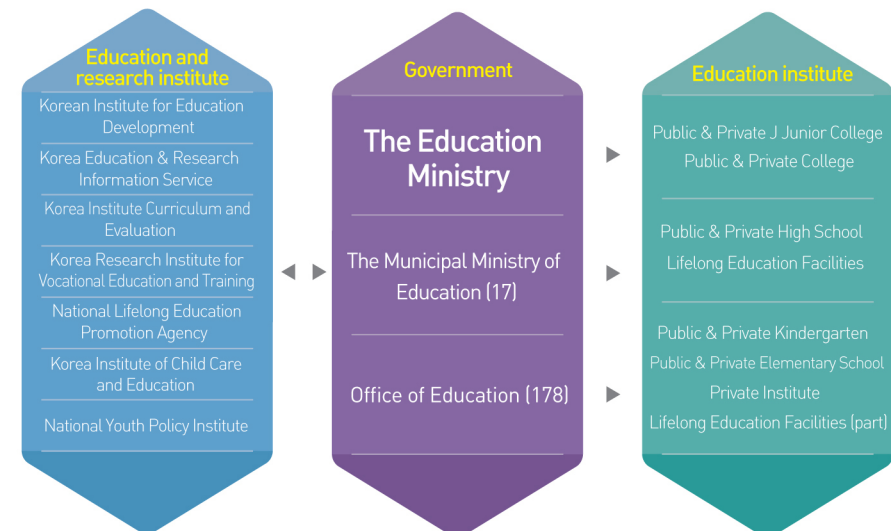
Education and research institute

Korean Institute for Education Development

Korea Education & Research Information Service

Korea Institute Curriculum and Evaluation

Korea Research Institute for Vocational Education and Training

National Lifelong Education Promotion Agency

Korea Institute of Child Care and Education

National Youth Policy Institute

Government

The Education Ministry

The Municipal Ministry of Education (17)

Office of Education (178)

Education institute

Public & Private J Junior College
Public & Private College

Public & Private High School
Lifelong Education Facilities

Public & Private Kindergarten
Public & Private Elementary School
Private Institute
Lifelong Education Facilities (part)